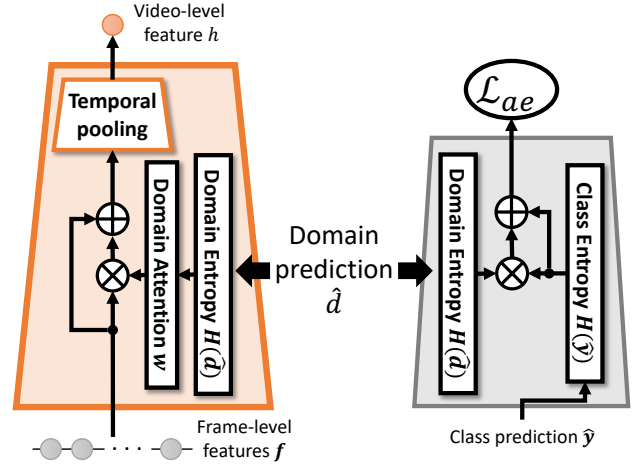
Video-level feature $h$

Temporal pooling

Domain Attention $\boldsymbol{w}$

Domain Entropy $H(\hat{d})$

Domain prediction $\hat{d}$

$\mathcal{L}_{ae}$

Domain Entropy $H(\hat{d})$

Class Entropy $H(\hat{y})$

Frame-level features $\boldsymbol{f}$

Class prediction $\hat{\boldsymbol{y}}$